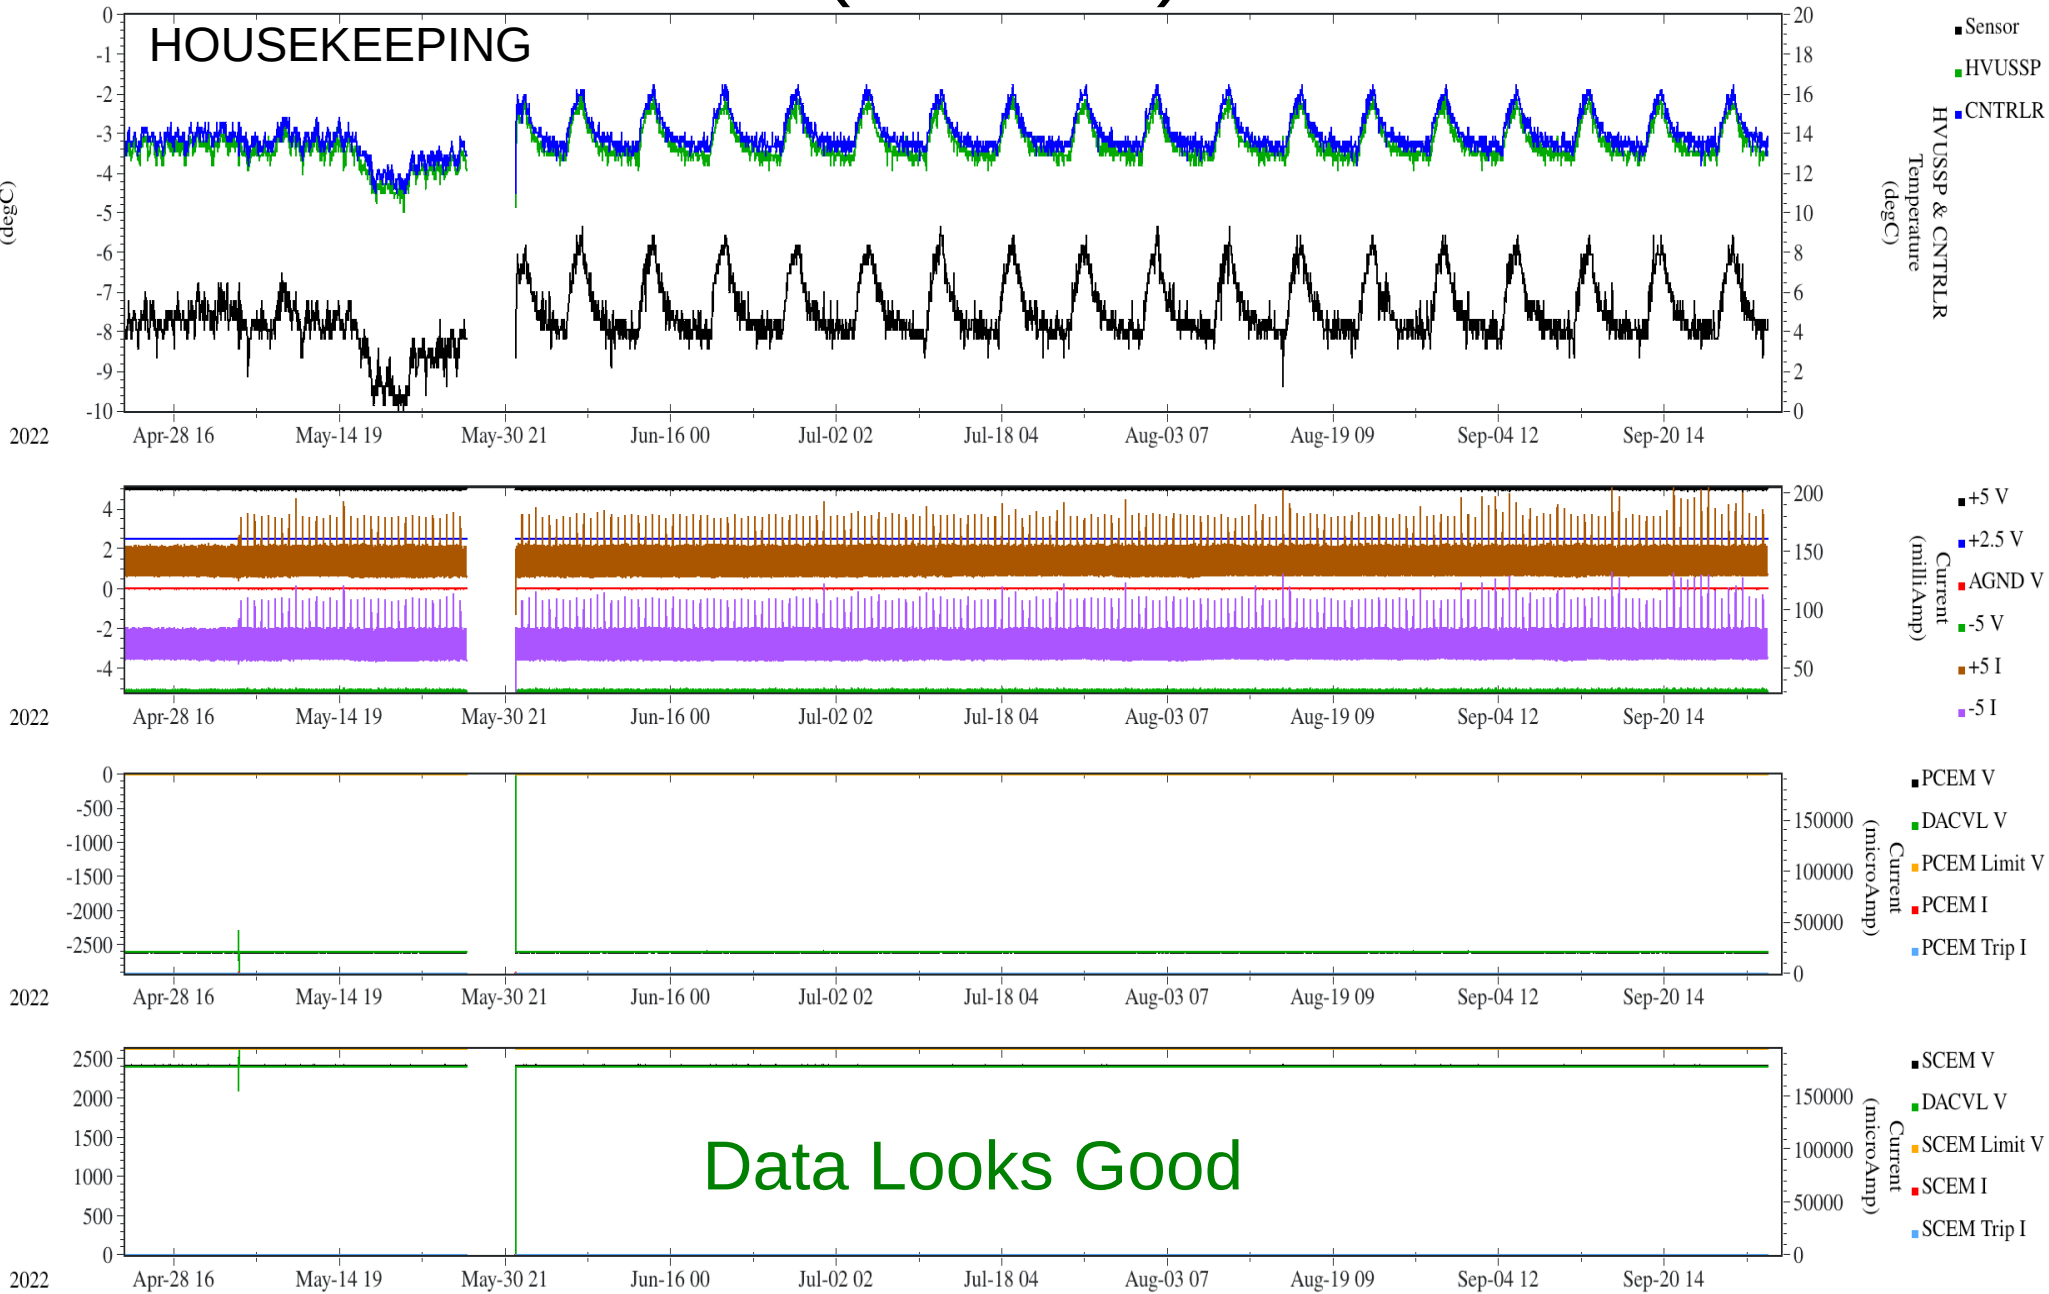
HOUSEKEEPING

(degC)

0
-1
-2
-3
-4
-5
-6
-7
-8
-9
-10

20
18
16
14
12
10
8
6
4
2
0

HVUSSP & CNTRLR Temprature (degC)

Sensor
HVUSSP
CNTRLR

2022 Apr-28 16 May-14 19 May-30 21 Jun-16 00 Jul-02 02 Jul-18 04 Aug-03 07 Aug-19 09 Sep-04 12 Sep-20 14

4
2
0
-2
-4

200
150
100
50

Current (milliAmp)

+5 V
+2.5 V
AGND V
-5 V
+5 I
-5 I

2022 Apr-28 16 May-14 19 May-30 21 Jun-16 00 Jul-02 02 Jul-18 04 Aug-03 07 Aug-19 09 Sep-04 12 Sep-20 14

0
-500
-1000
-1500
-2000
-2500

150000
100000
50000
0

Current (microAmp)

PCEM V
DACVL V
PCEM Limit V
PCEM I
PCEM Trip I

2022 Apr-28 16 May-14 19 May-30 21 Jun-16 00 Jul-02 02 Jul-18 04 Aug-03 07 Aug-19 09 Sep-04 12 Sep-20 14

2500
2000
1500
1000
500
0

Data Looks Good

150000
100000
50000
0

Current (microAmp)

SCEM V
DACVL V
SCEM Limit V
SCEM I
SCEM Trip I

2022 Apr-28 16 May-14 19 May-30 21 Jun-16 00 Jul-02 02 Jul-18 04 Aug-03 07 Aug-19 09 Sep-04 12 Sep-20 14